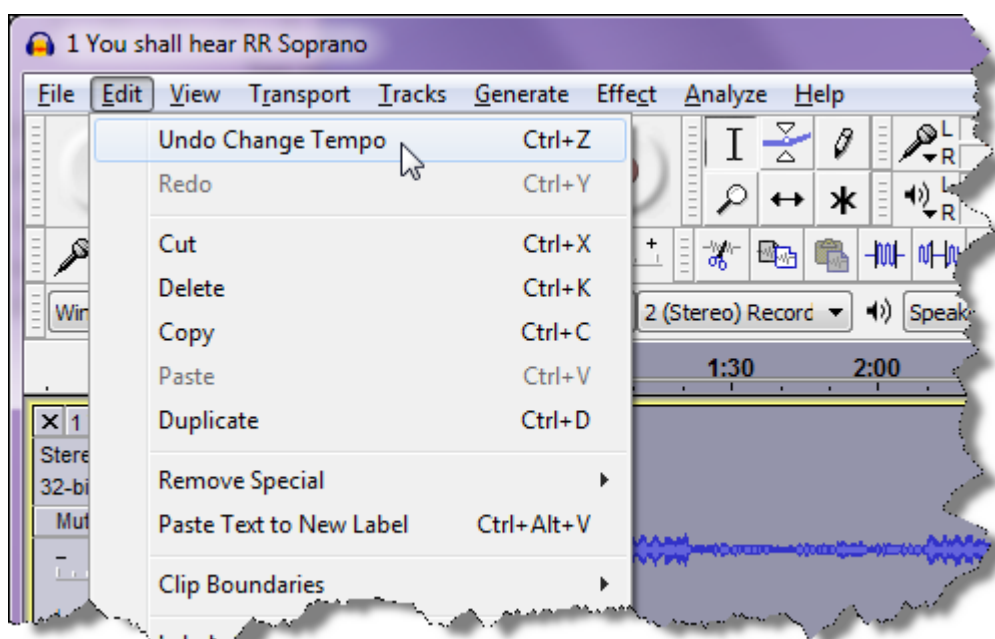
1 You shall hear RR Soprano

File Edit View Transport Tracks Generate Effect Analyze Help

Undo Change Tempo Ctrl+Z
Redo Ctrl+Y
Cut Ctrl+X
Delete Ctrl+K
Copy Ctrl+C
Paste Ctrl+V
Duplicate Ctrl+D
Remove Special
Paste Text to New Label Ctrl+Alt+V
Clip Boundaries

L
R
L
R

Win
2 (Stereo) Record
Speak

1:30
2:00

X 1
Stere
32-bi
Mut